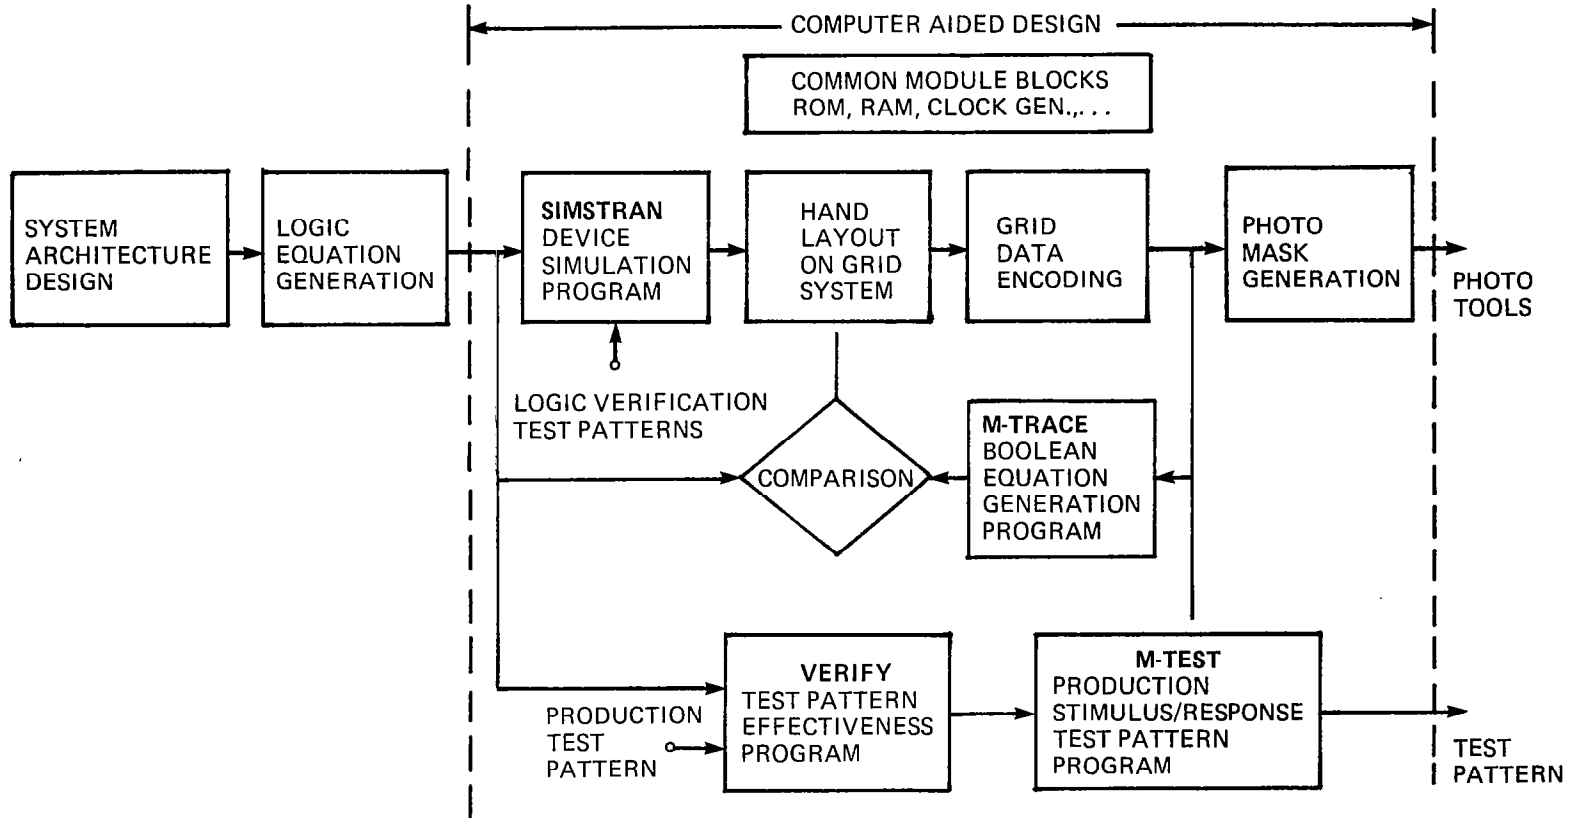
COMPUTER AIDED DESIGN

COMMON MODULE BLOCKS
ROM, RAM, CLOCK GEN.,. . .

SYSTEM ARCHITECTURE DESIGN

LOGIC EQUATION GENERATION

SIMSTRAN
DEVICE SIMULATION PROGRAM

HAND LAYOUT ON GRID SYSTEM

GRID DATA ENCODING

PHOTO MASK GENERATION

PHOTO TOOLS

LOGIC VERIFICATION TEST PATTERNS

COMPARISON

M-TRACE
BOOLEAN EQUATION GENERATION PROGRAM

PRODUCTION TEST PATTERN

VERIFY
TEST PATTERN EFFECTIVENESS PROGRAM

M-TEST
PRODUCTION STIMULUS/RESPONSE TEST PATTERN PROGRAM

TEST PATTERN